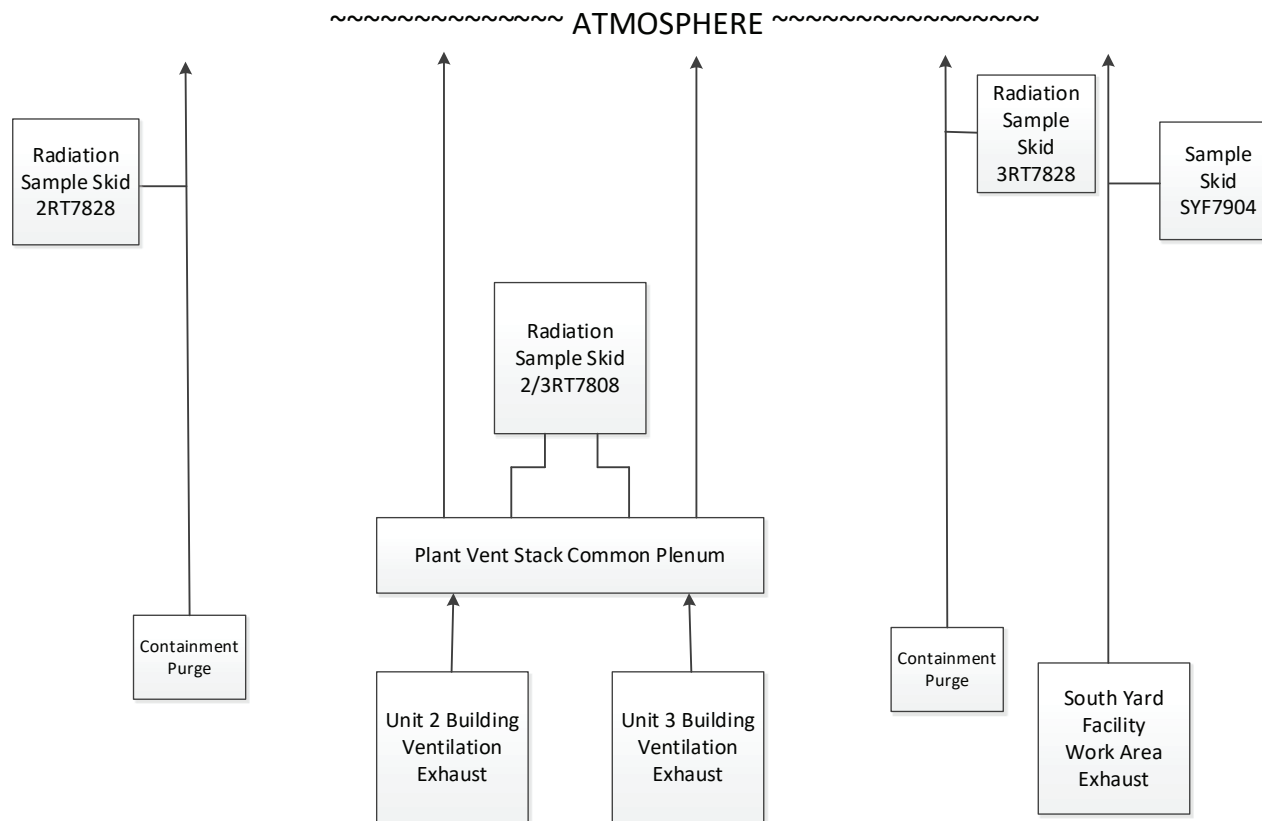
~~~~~~~~~~~~~~ ATMOSPHERE ~~~~~~~~~~~~~~~

Radiation Sample Skid 2RT7828

Radiation Sample Skid 3RT7828

Sample Skid SYF7904

Radiation Sample Skid 2/3RT7808

Plant Vent Stack Common Plenum

Containment Purge

Unit 2 Building Ventilation Exhaust

Unit 3 Building Ventilation Exhaust

Containment Purge

South Yard Facility Work Area Exhaust